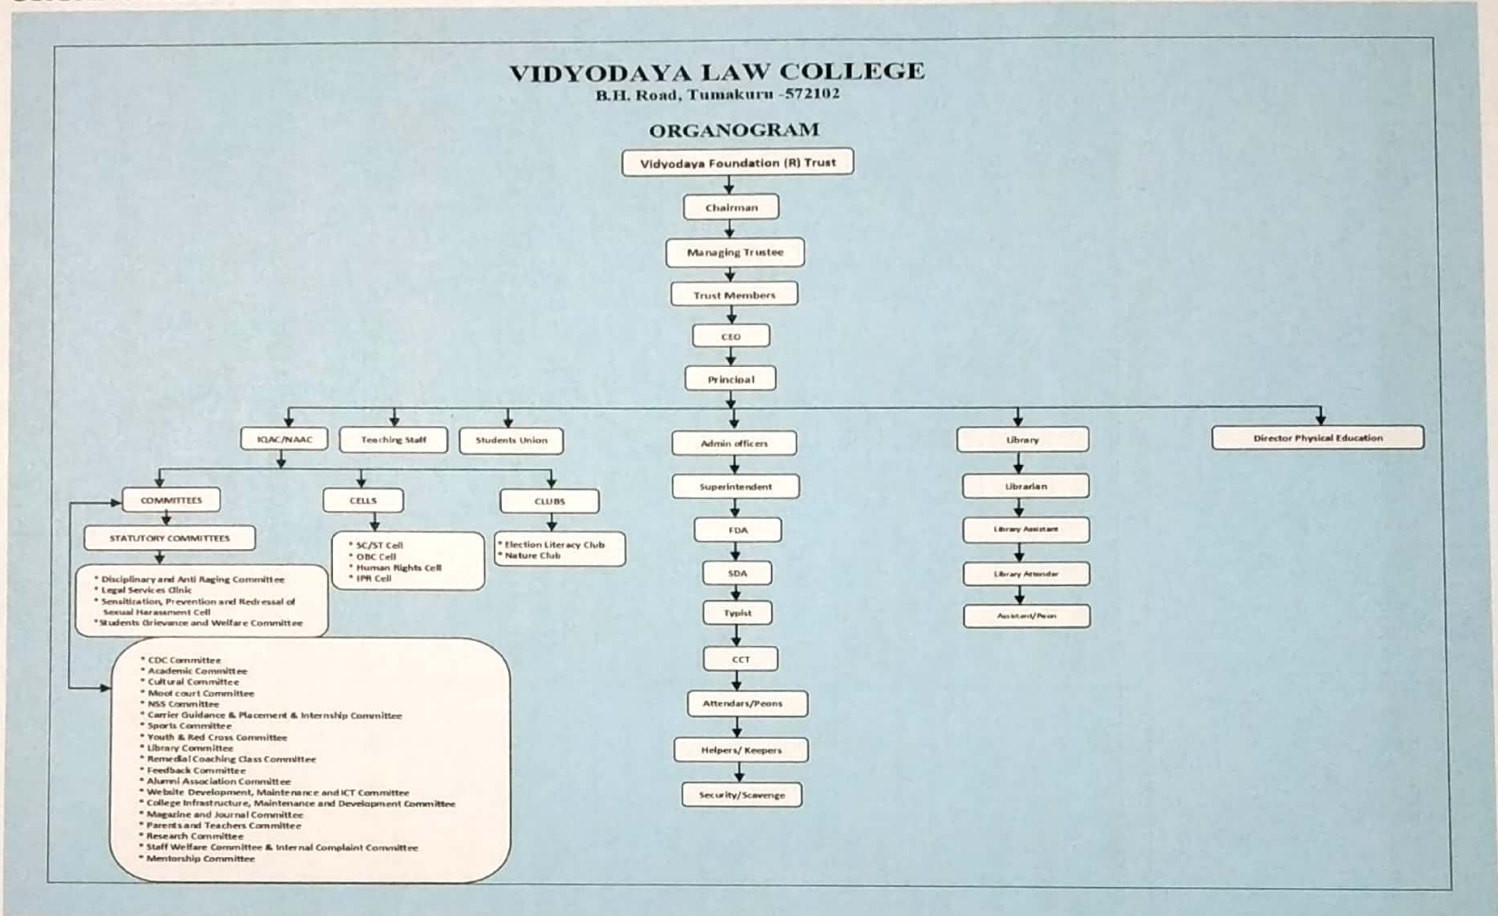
VIDYODAYA LAW COLLEGE
B.H. Road, Tumakuru -572102

ORGANOGRAM

Vidyodaya Foundation (R) Trust

Chairman

Managing Trustee

Trust Members

CEO

Principal

IQAC/NAAC

Teaching Staff

Students Union

Admin officers

Library

Director Physical Education

COMMITTEES

CELLS

CLUBS

STATUTORY COMMITTEES

* Disciplinary and Anti Raging Committee
* Legal Services Clinic
* Sensitization, Prevention and Redressal of Sexual Harassment Cell
* Students Grievance and Welfare Committee

* SC/ST Cell
* OBC Cell
* Human Rights Cell
* IPR Cell

* Election Literacy Club
* Nature Club

* CDC Committee
* Academic Committee
* Cultural Committee
* Moot court Committee
* NSS Committee
* Carrier Guidance & Placement & Internship Committee
* Sports Committee
* Youth & Red Cross Committee
* Library Committee
* Remedial Coaching Class Committee
* Feedback Committee
* Alumni Association Committee
* Website Development, Maintenance and ICT Committee
* College Infrastructure, Maintenance and Development Committee
* Magazine and Journal Committee
* Parents and Teachers Committee
* Research Committee
* Staff Welfare Committee & Internal Complaint Committee
* Mentorship Committee

Superintendent

FDA

SDA

Typist

CCT

Attendars/Peons

Helpers/ Keepers

Security/Scavenge

Librarian

Library Assistant

Library Attender

Assistant/Peon